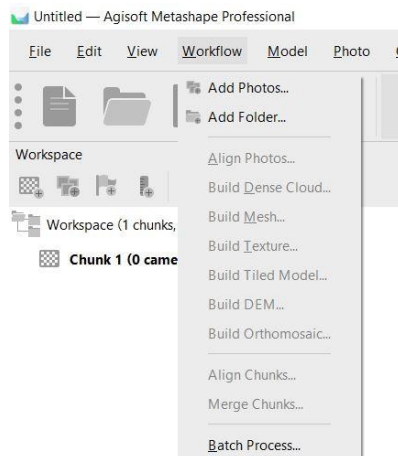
Untitled — Agisoft Metashape Professional

File Edit View Workflow Model Photo

Workspace

Workspace (1 chunks,

Chunk 1 (0 came

Add Photos...
Add Folder...
Align Photos...
Build Dense Cloud...
Build Mesh...
Build Texture...
Build Tiled Model...
Build DEM...
Build Orthomosaic...
Align Chunks...
Merge Chunks...
Batch Process...